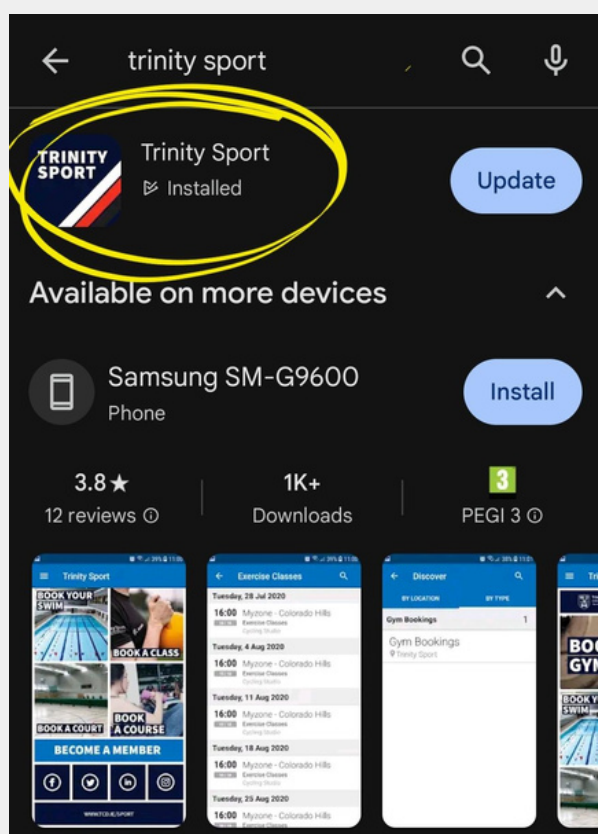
trinity sport

TRINITY SPORT

Trinity Sport
Installed

Update

Available on more devices

Samsung SM-G9600
Phone

Install

3.8★
12 reviews

1K+
Downloads

3
PEGI 3

Trinity Sport
BOOK YOUR SWIM
BOOK A CLASS
BOOK A COURT
BOOK A COURSE
BECOME A MEMBER

Exercise Classes
Tuesday, 28 Jul 2020
16:00 Myzone - Colorado Hills
Tuesday, 4 Aug 2020
16:00 Myzone - Colorado Hills
Tuesday, 11 Aug 2020
16:00 Myzone - Colorado Hills
Tuesday, 18 Aug 2020
16:00 Myzone - Colorado Hills
Tuesday, 25 Aug 2020
16:00 Myzone - Colorado Hills

Discover
BY LOCATION
BY TYPE
Gym Bookings 1
Gym Bookings
Trinity Sport

BOOK YOUR SWIM